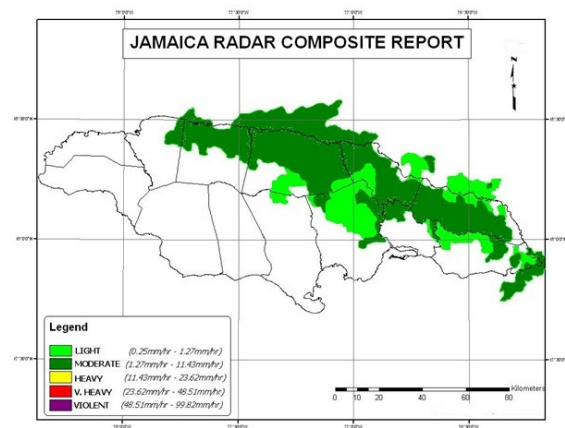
JAMAICA RADAR COMPOSITE REPORT

N

Legend

LIGHT (0.25mm/hr - 1.27mm/hr)
MODERATE (1.27mm/hr - 11.43mm/hr)
HEAVY (11.43mm/hr - 23.62mm/hr)
V. HEAVY (23.62mm/hr - 48.51mm/hr)
VIOLENT (48.51mm/hr - 99.82mm/hr)

Kilometers
0 10 20 40 60 80

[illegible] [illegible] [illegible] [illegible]
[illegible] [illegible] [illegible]